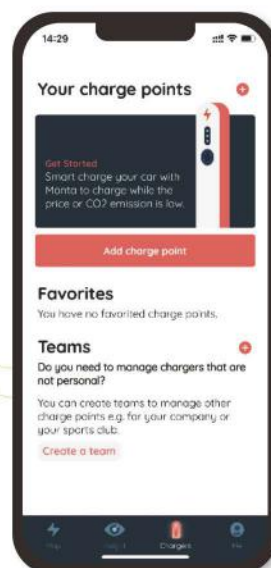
14:29

Your charge points

Get Started
Smart charge your car with Monta to charge while the price or CO2 emission is low.

Add charge point

Favorites
You have no favorited charge points.

Teams
Do you need to manage chargers that are not personal?

You can create teams to manage other charge points e.g. for your company or your sports club.

Create a team

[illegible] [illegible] Chargers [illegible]